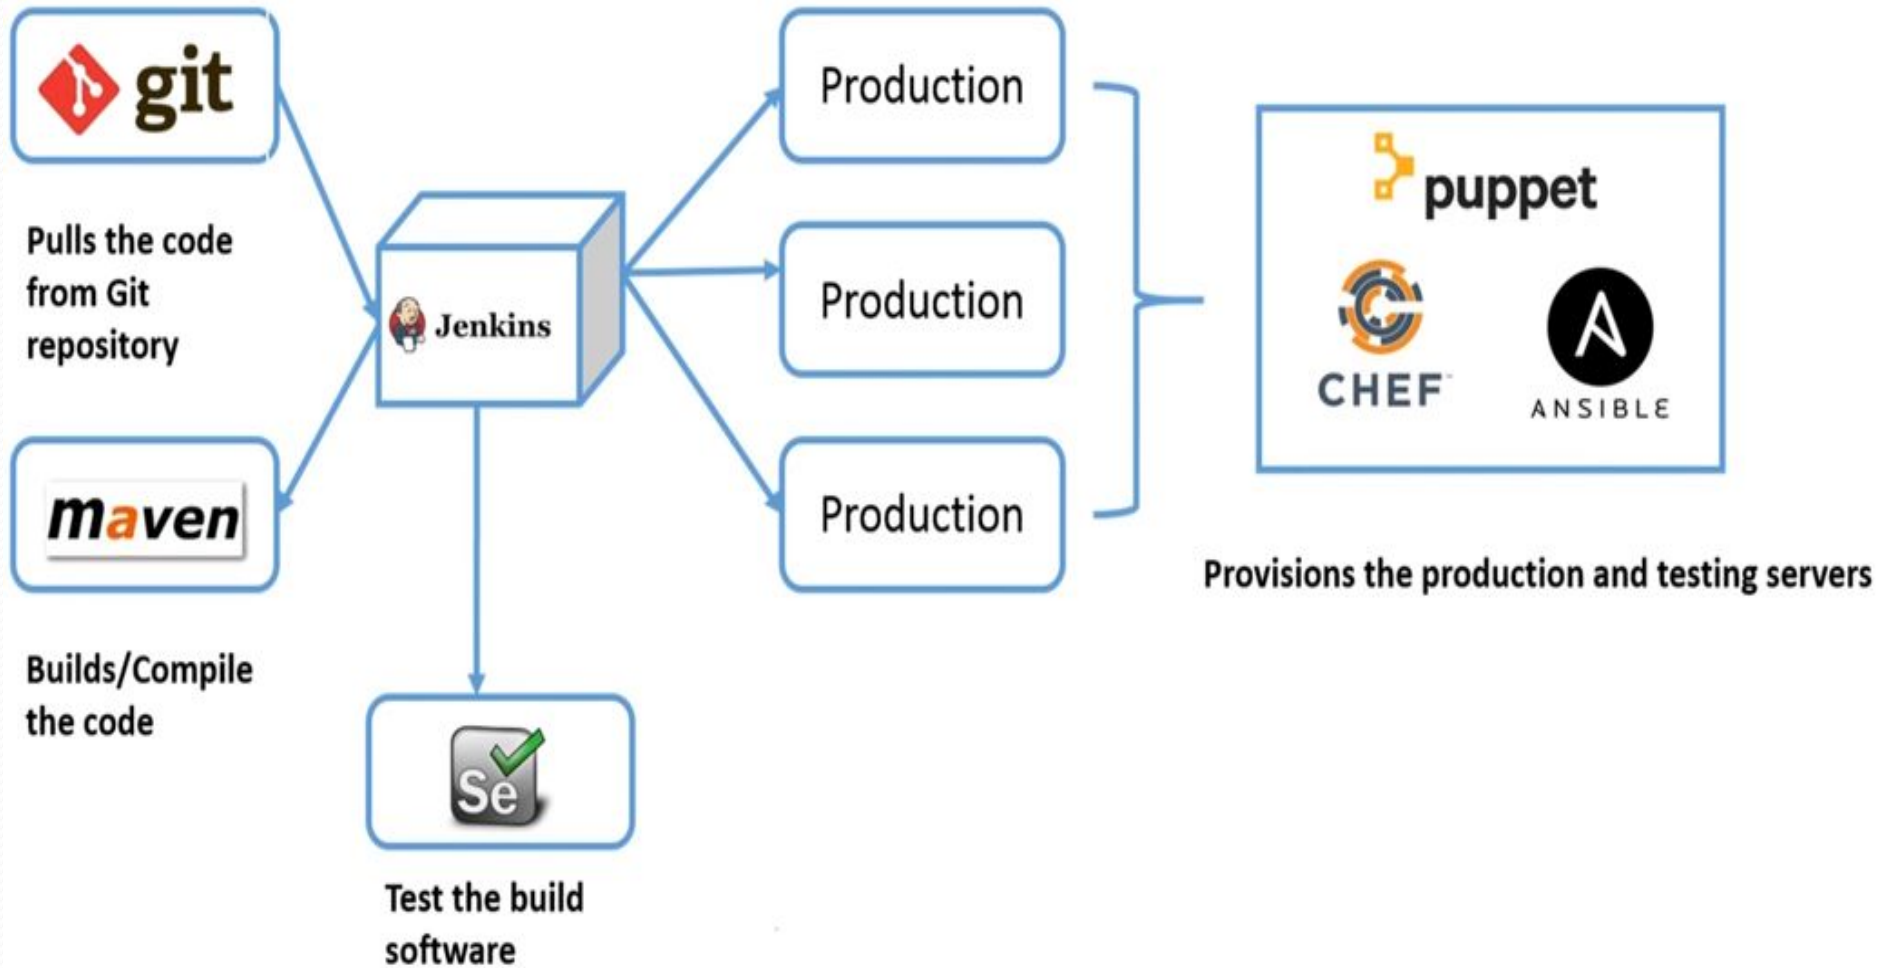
git

Pulls the code from Git repository

Jenkins

maven

Builds/Compile the code

Se

Test the build software

Production

Production

Production

puppet

CHEF

ANSIBLE

Provisions the production and testing servers